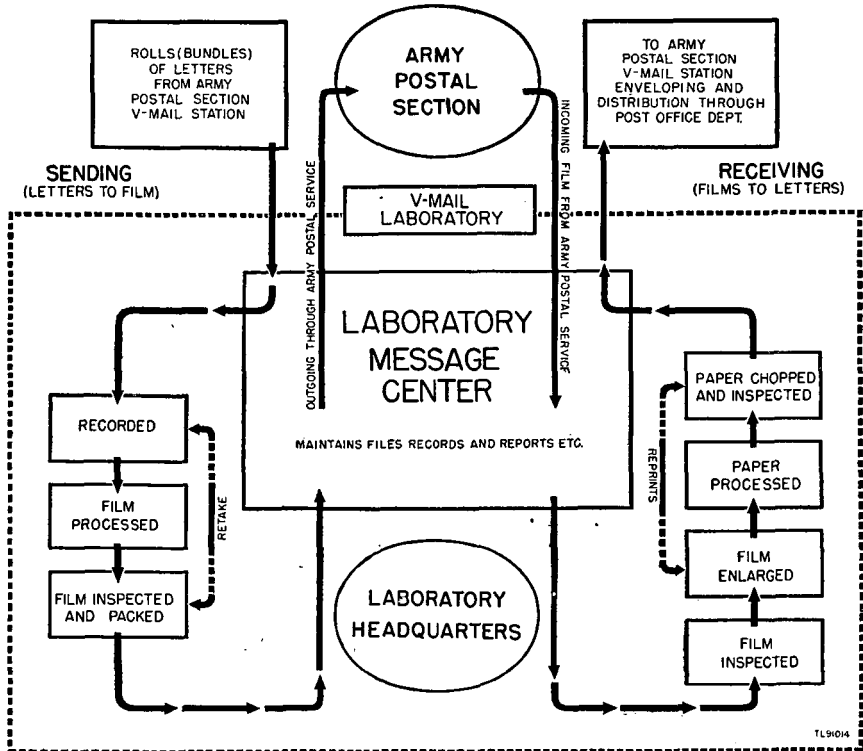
ROLLS (BUNDLES) OF LETTERS FROM ARMY POSTAL SECTION V-MAIL STATION

ARMY POSTAL SECTION

TO ARMY POSTAL SECTION V-MAIL STATION ENVELOPING AND DISTRIBUTION THROUGH POST OFFICE DEPT.

SENDING
(LETTERS TO FILM)

RECEIVING
(FILMS TO LETTERS)

V-MAIL LABORATORY

OUTGOING THROUGH ARMY POSTAL SERVICE

INCOMING FILM FROM ARMY POSTAL SERVICE

LABORATORY MESSAGE CENTER

MAINTAINS FILES RECORDS AND REPORTS ETC.

RECORDED

FILM PROCESSED

FILM INSPECTED AND PACKED

RETAKE

LABORATORY HEADQUARTERS

PAPER CHOPPED AND INSPECTED

PAPER PROCESSED

FILM ENLARGED

FILM INSPECTED

REPRINTS

TL91014